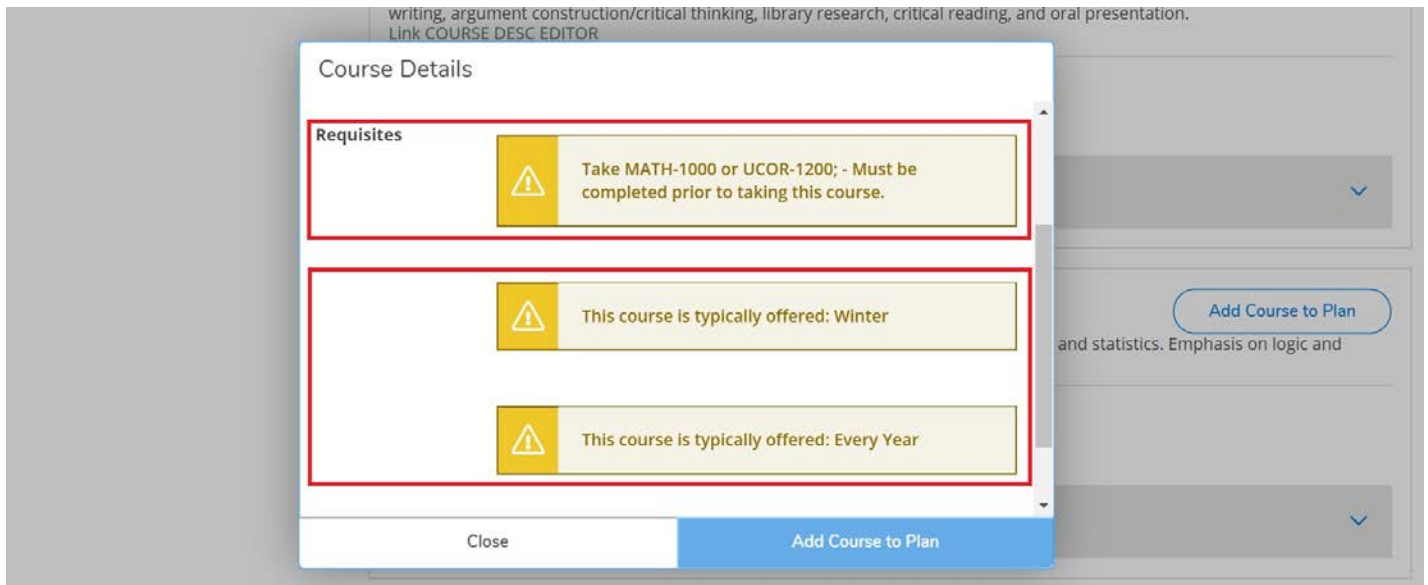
writing, argument construction/critical thinking, library research, critical reading, and oral presentation.
Link COURSE DESC EDITOR

Course Details

Requisites

Take MATH-1000 or UCOR-1200; - Must be completed prior to taking this course.

This course is typically offered: Winter

This course is typically offered: Every Year

Close

Add Course to Plan

Add Course to Plan

and statistics. Emphasis on logic and